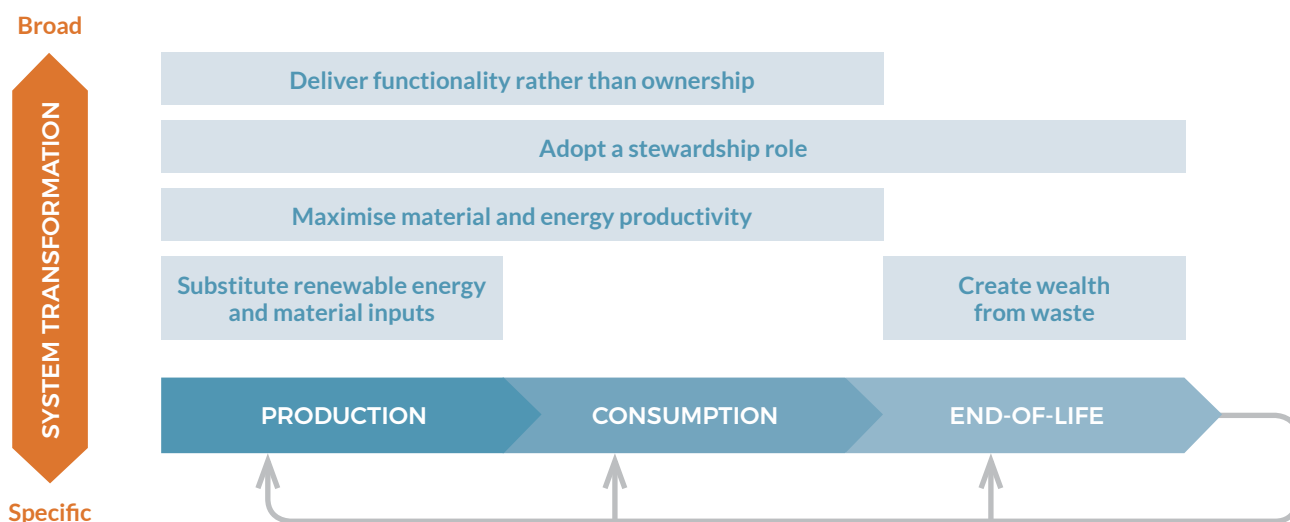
Broad

SYSTEM TRANSFORMATION

Specific

Deliver functionality rather than ownership

Adopt a stewardship role

Maximise material and energy productivity

Substitute renewable energy and material inputs

Create wealth from waste

PRODUCTION

CONSUMPTION

END-OF-LIFE